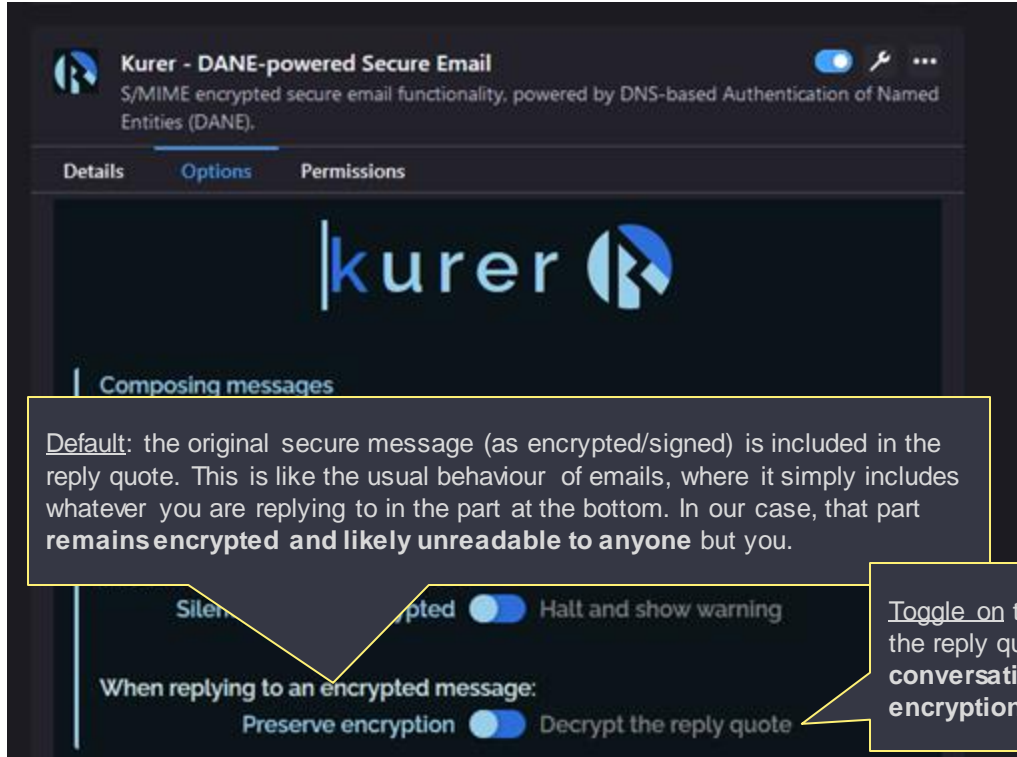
Kurer - DANE-powered Secure Email

S/MIME encrypted secure email functionality, powered by DNS-based Authentication of Named Entities (DANE).

Details Options Permissions

kurer

Composing messages

Default: the original secure message (as encrypted/signed) is included in the reply quote. This is like the usual behaviour of emails, where it simply includes whatever you are replying to in the part at the bottom. In our case, that part **remains encrypted and likely unreadable to anyone** but you.

Silen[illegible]pted Halt and show warning

Toggle on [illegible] the reply qu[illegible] **conversati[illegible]** **encryption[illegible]**

When replying to an encrypted message:

Preserve encryption Decrypt the reply quote